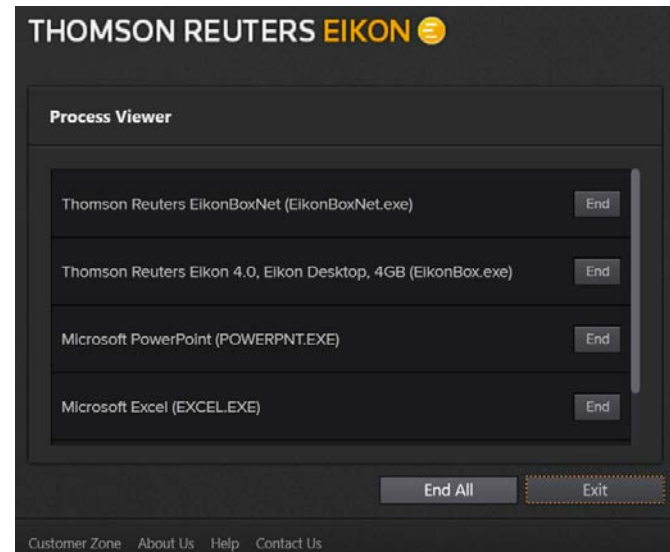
THOMSON REUTERS EIKON

Process Viewer

Thomson Reuters EikonBoxNet (EikonBoxNet.exe) End

Thomson Reuters Eikon 4.0, Eikon Desktop, 4GB (EikonBox.exe) End

Microsoft PowerPoint (POWERPNT.EXE) End

Microsoft Excel (EXCEL.EXE) End

End All Exit

Customer Zone About Us Help Contact Us